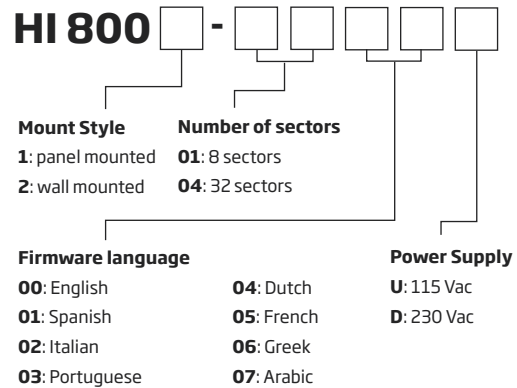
HI 800 -

Mount Style
1: panel mounted
2: wall mounted

Number of sectors
01: 8 sectors
04: 32 sectors

Firmware language
00: English
01: Spanish
02: Italian
03: Portuguese
04: Dutch
05: French
06: Greek
07: Arabic

Power Supply
U: 115 Vac
D: 230 Vac